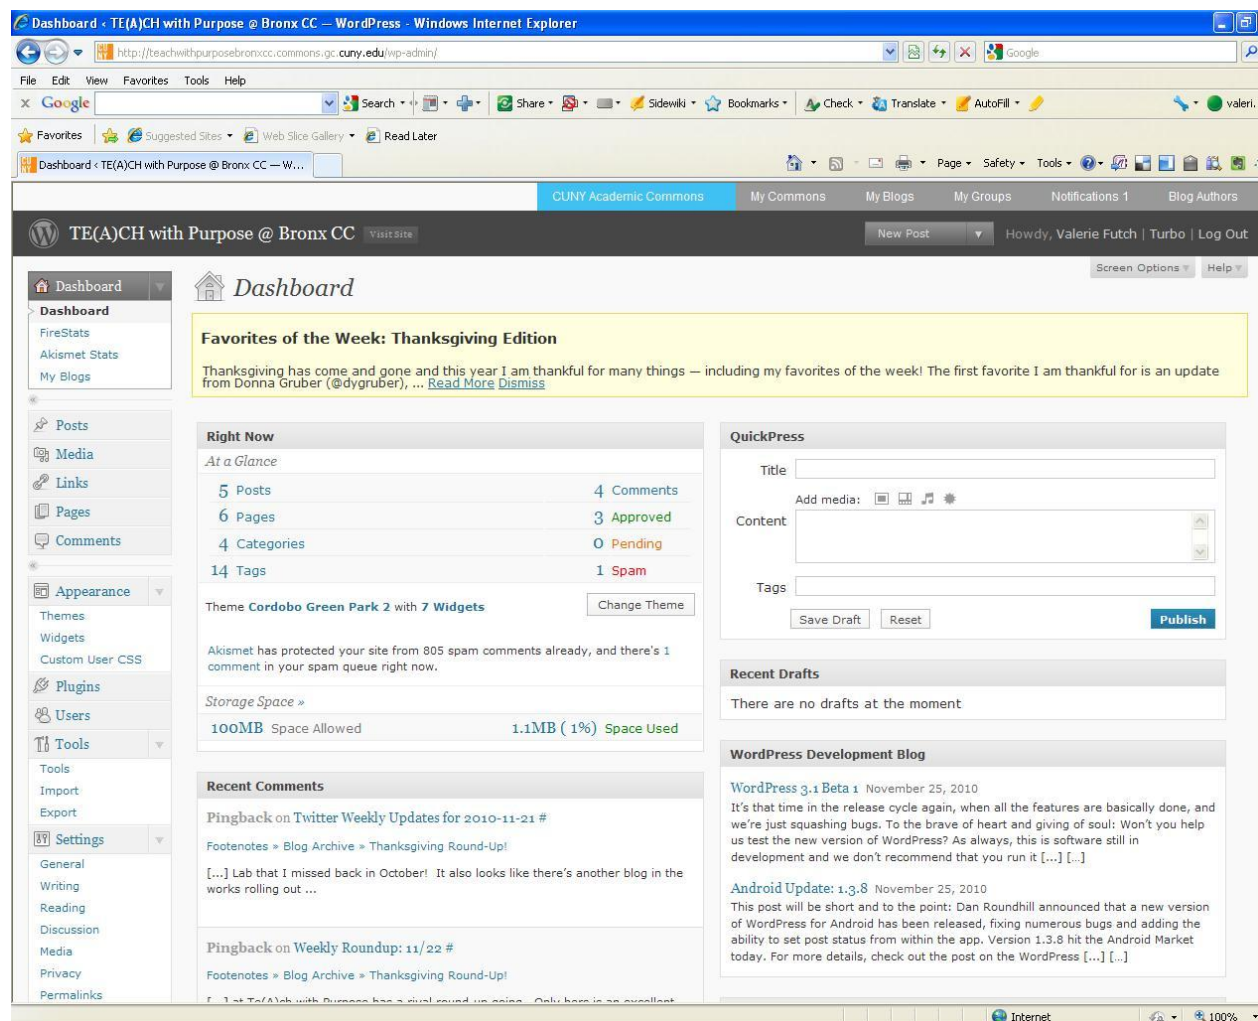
Dashboard ‹ TE(A)CH with Purpose @ Bronx CC — WordPress - Windows Internet Explorer

http://teachwithpurposebronxcc.commons.gc.cuny.edu/wp-admin/

Google

File Edit View Favorites Tools Help

Google Search Share Sidewiki Bookmarks Check Translate AutoFill valeri

Favorites Suggested Sites Web Slice Gallery Read Later

Dashboard ‹ TE(A)CH with Purpose @ Bronx CC — W...

Page Safety Tools

CUNY Academic Commons My Commons My Blogs My Groups Notifications 1 Blog Authors

TE(A)CH with Purpose @ Bronx CC Visit Site

New Post Howdy, Valerie Futch | Turbo | Log Out

Screen Options Help

Dashboard
Dashboard
FireStats
Akismet Stats
My Blogs

Posts
Media
Links
Pages
Comments

Appearance
Themes
Widgets
Custom User CSS
Plugins
Users
Tools
Tools
Import
Export
Settings
General
Writing
Reading
Discussion
Media
Privacy
Permalinks

Dashboard

Favorites of the Week: Thanksgiving Edition

Thanksgiving has come and gone and this year I am thankful for many things — including my favorites of the week! The first favorite I am thankful for is an update from Donna Gruber (@dygruber), ... Read More Dismiss

Right Now

At a Glance

| | | | |
|---|---|---|---|
| 5 | Posts | 4 | Comments |
| 6 | Pages | 3 | Approved |
| 4 | Categories | 0 | Pending |
| 14 | Tags | 1 | Spam |

Theme Cordobo Green Park 2 with 7 Widgets Change Theme

Akismet has protected your site from 805 spam comments already, and there's 1 comment in your spam queue right now.

Storage Space »

100MB Space Allowed 1.1MB ( 1%) Space Used

Recent Comments

Pingback on Twitter Weekly Updates for 2010-11-21 #

Footenotes » Blog Archive » Thanksgiving Round-Up!

[...] Lab that I missed back in October! It also looks like there's another blog in the works rolling out ...

Pingback on Weekly Roundup: 11/22 #

Footenotes » Blog Archive » Thanksgiving Round-Up!

QuickPress

Title

Add media:

Content

Tags

Save Draft Reset Publish

Recent Drafts

There are no drafts at the moment

WordPress Development Blog

WordPress 3.1 Beta 1 November 25, 2010
It's that time in the release cycle again, when all the features are basically done, and we're just squashing bugs. To the brave of heart and giving of soul: Won't you help us test the new version of WordPress? As always, this is software still in development and we don't recommend that you run it [...] [...]

Android Update: 1.3.8 November 25, 2010
This post will be short and to the point: Dan Roundhill announced that a new version of WordPress for Android has been released, fixing numerous bugs and adding the ability to set post status from within the app. Version 1.3.8 hit the Android Market today. For more details, check out the post on the WordPress [...] [...]

Internet 100%